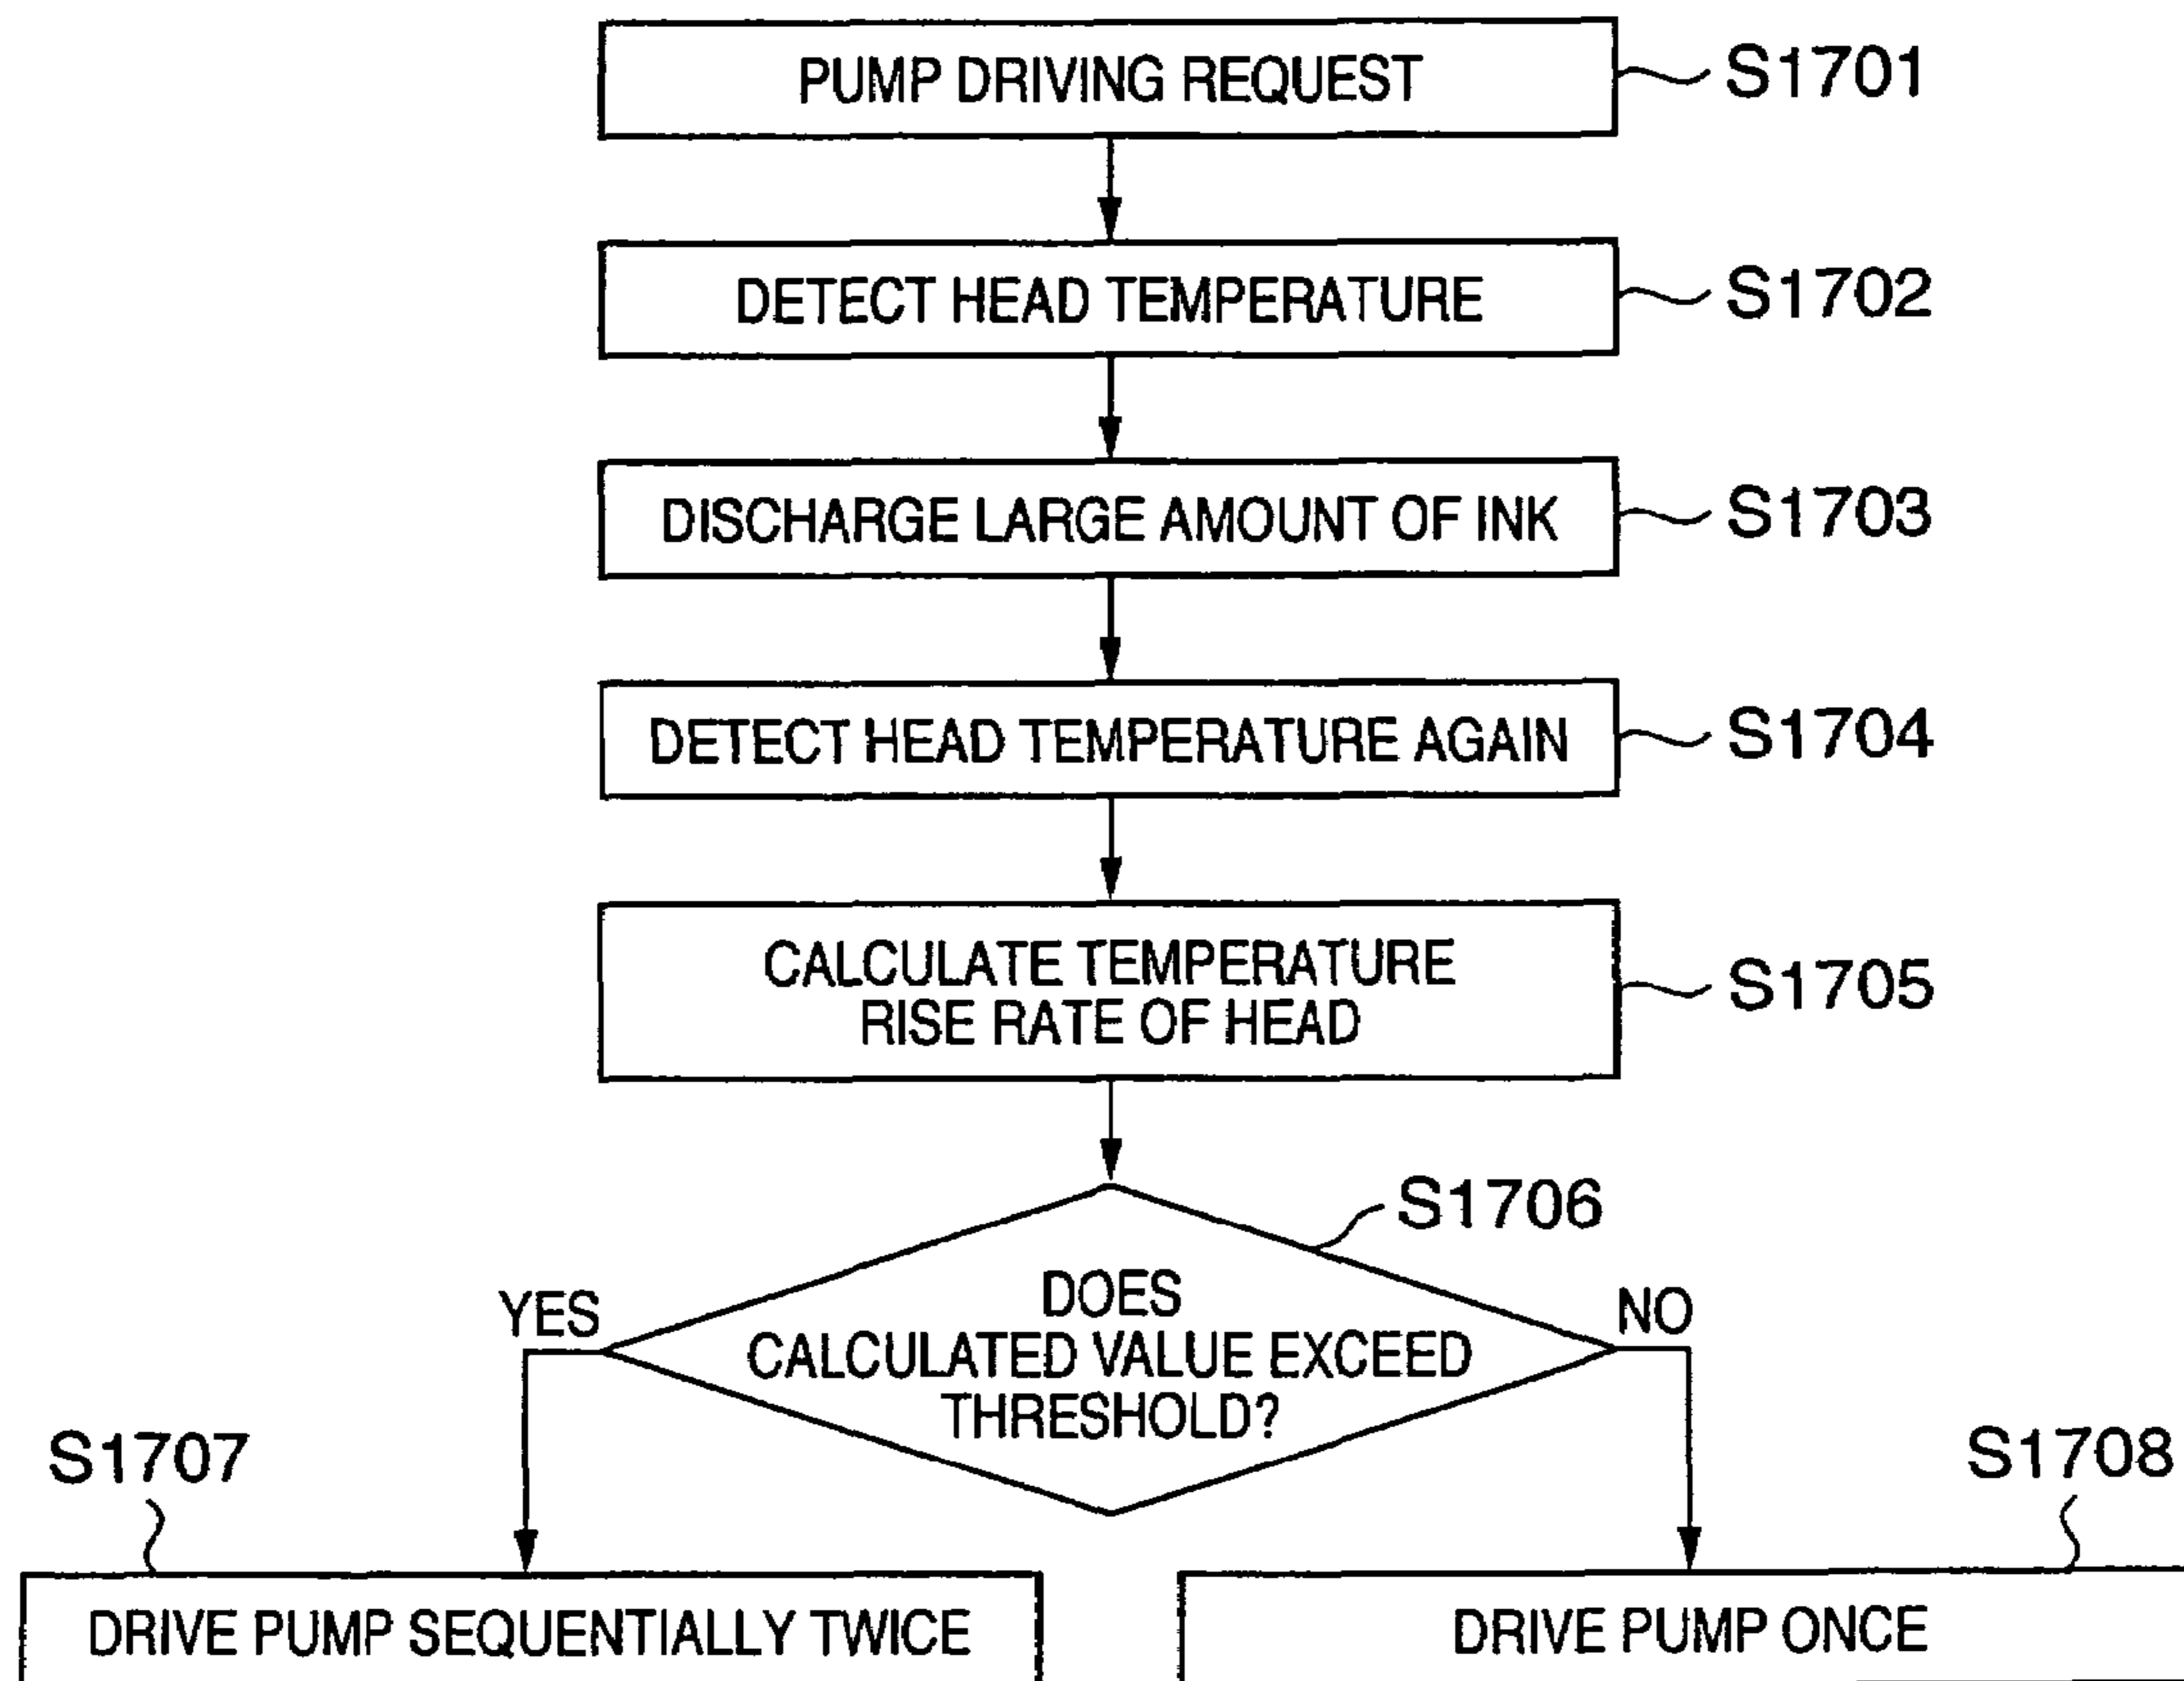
PUMP DRIVING REQUEST
S1701

DETECT HEAD TEMPERATURE
S1702

DISCHARGE LARGE AMOUNT OF INK
S1703

DETECT HEAD TEMPERATURE AGAIN
S1704

CALCULATE TEMPERATURE RISE RATE OF HEAD
S1705

S1706
DOES CALCULATED VALUE EXCEED THRESHOLD?
YES
NO

S1707
DRIVE PUMP SEQUENTIALLY TWICE

S1708
DRIVE PUMP ONCE